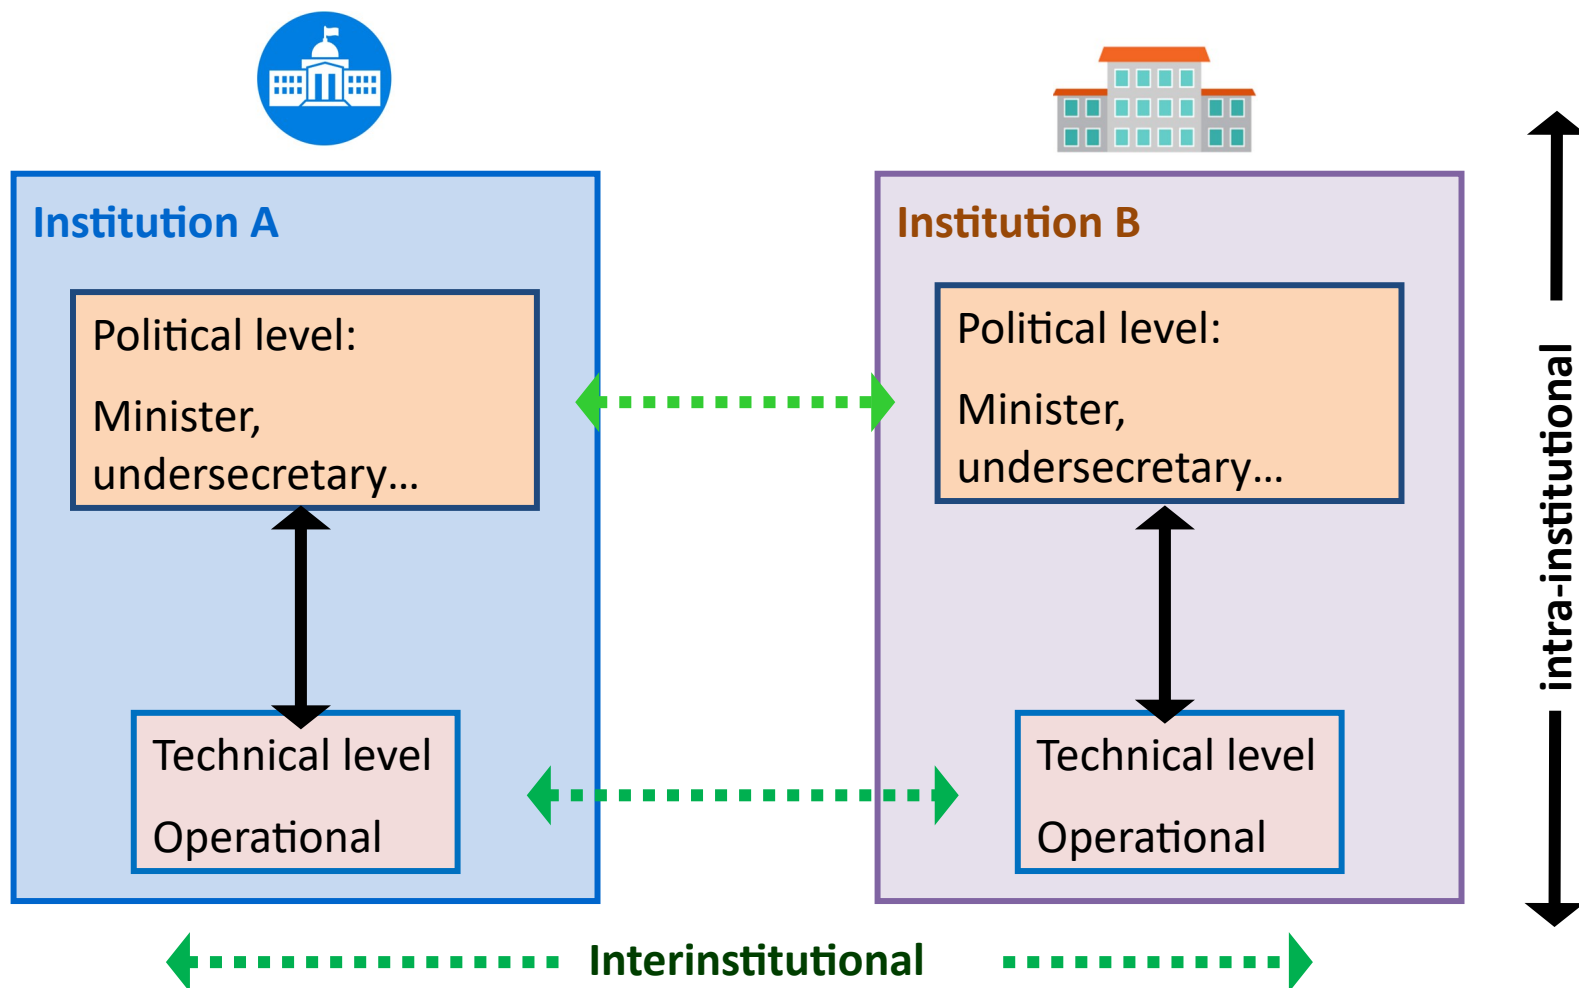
Institution A

Political level:

Minister, undersecretary…

Technical level

Operational

Institution B

Political level:

Minister, undersecretary…

Technical level

Operational

intra-institutional

Interinstitutional